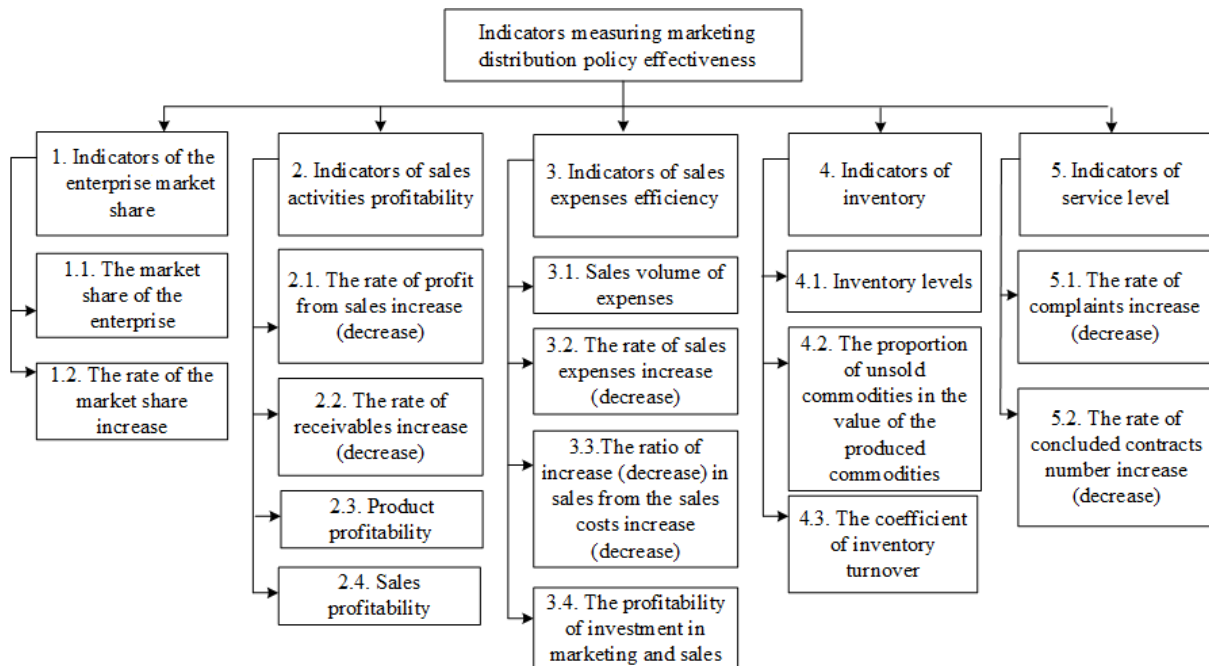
Indicators measuring marketing distribution policy effectiveness

1. Indicators of the enterprise market share

1.1. The market share of the enterprise

1.2. The rate of the market share increase

2. Indicators of sales activities profitability

2.1. The rate of profit from sales increase (decrease)

2.2. The rate of receivables increase (decrease)

2.3. Product profitability

2.4. Sales profitability

3. Indicators of sales expenses efficiency

3.1. Sales volume of expenses

3.2. The rate of sales expenses increase (decrease)

3.3.The ratio of increase (decrease) in sales from the sales costs increase (decrease)

3.4. The profitability of investment in marketing and sales

4. Indicators of inventory

4.1. Inventory levels

4.2. The proportion of unsold commodities in the value of the produced commodities

4.3. The coefficient of inventory turnover

5. Indicators of service level

5.1. The rate of complaints increase (decrease)

5.2. The rate of concluded contracts number increase (decrease)